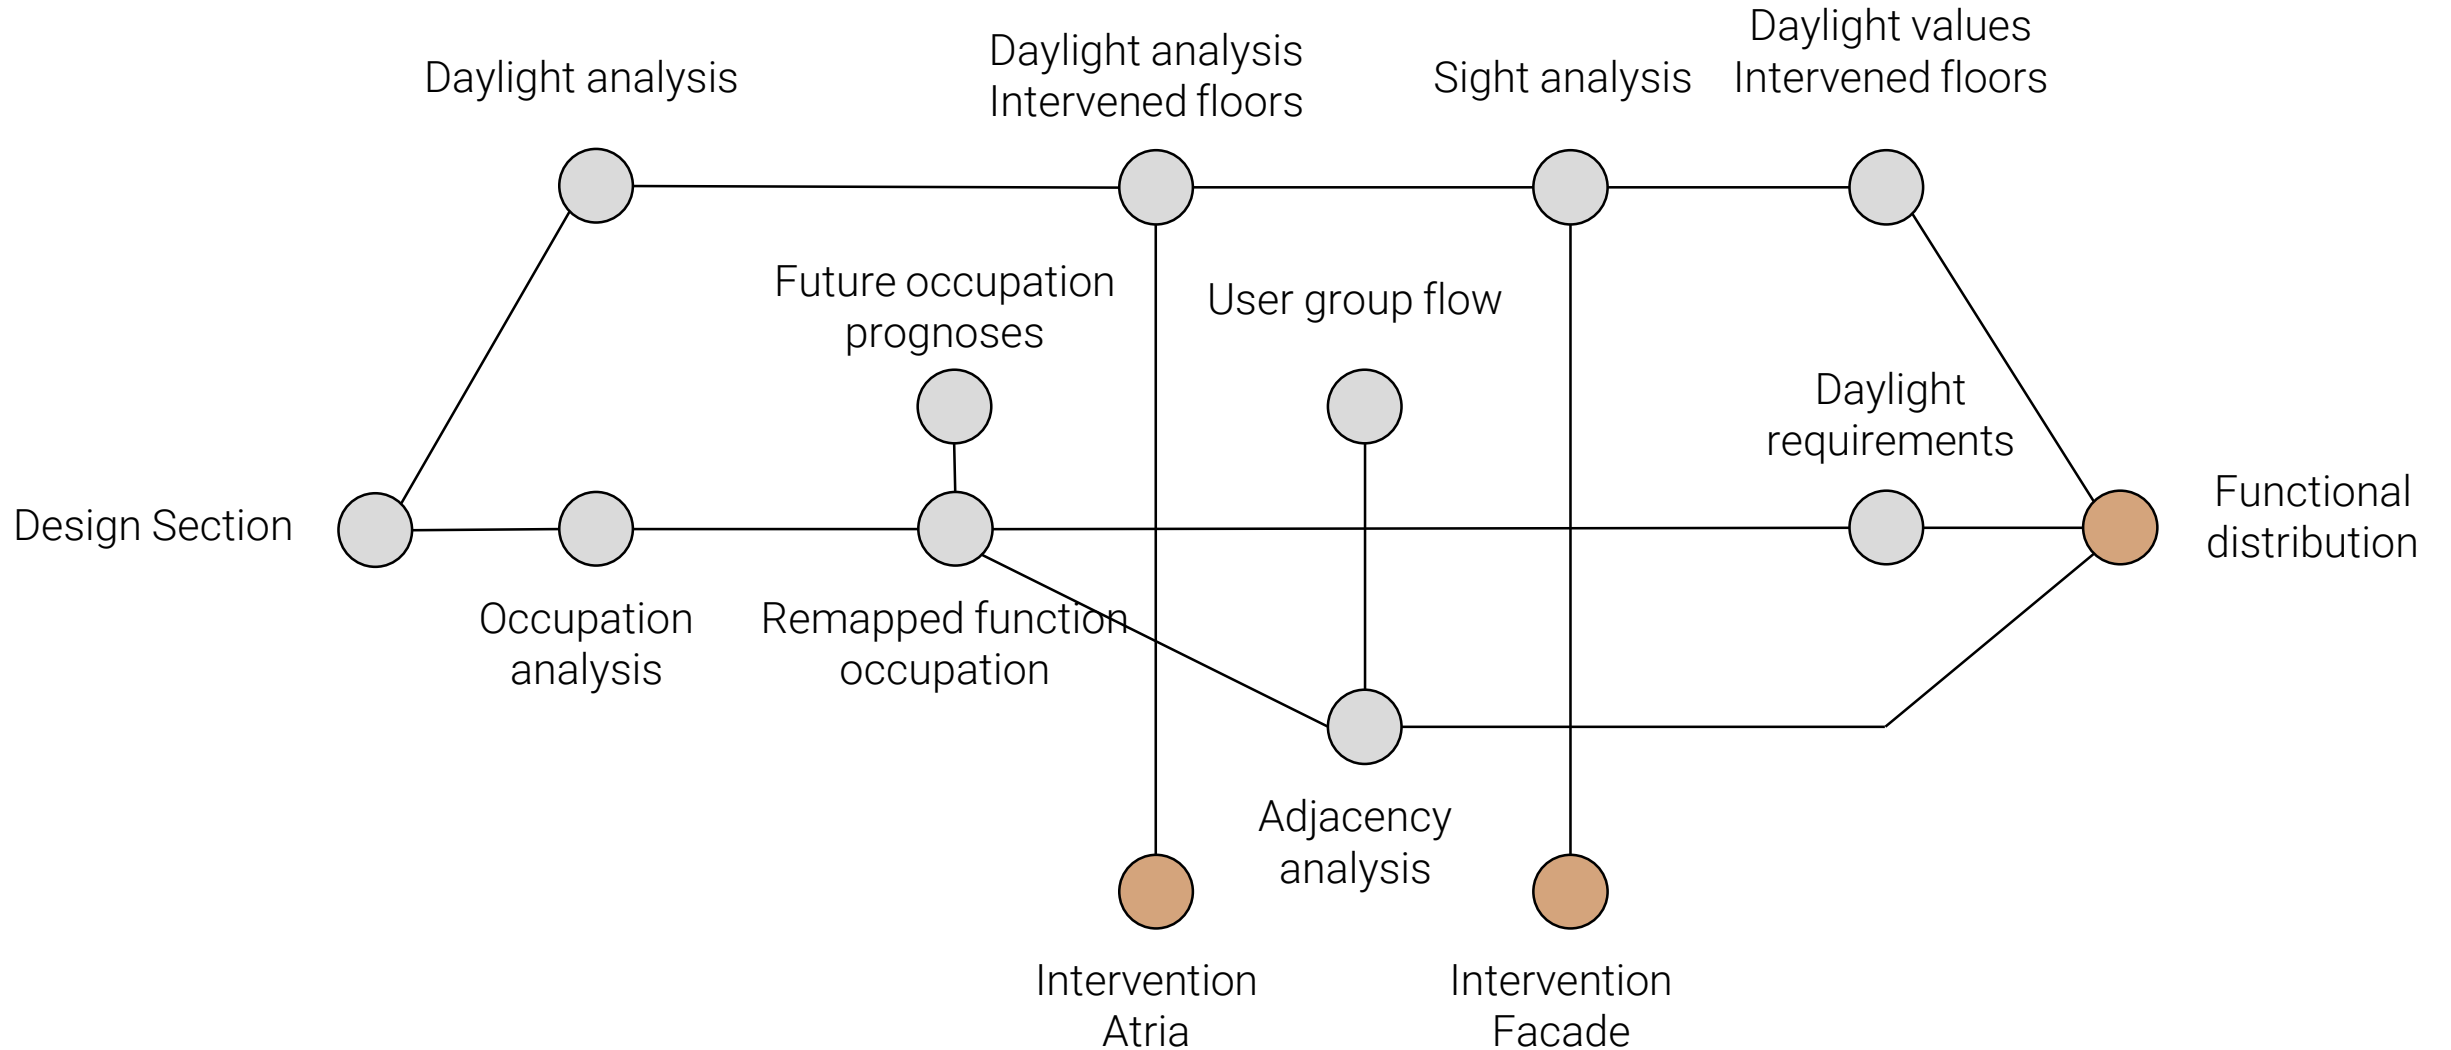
Daylight analysis

Daylight analysis
Intervened floors

Sight analysis

Daylight values
Intervened floors

Future occupation
prognoses

User group flow

Daylight
requirements

Design Section

Functional
distribution

Occupation
analysis

Remapped function
occupation

Adjacency
analysis

Intervention
Atria

Intervention
Facade